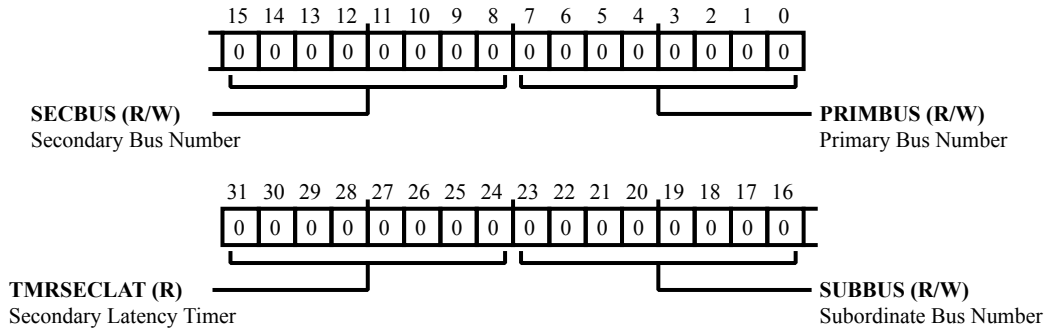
15 14 13 12 11 10 9 8 7 6 5 4 3 2 1 0

| 0 | 0 | 0 | 0 | 0 | 0 | 0 | 0 | 0 | 0 | 0 | 0 | 0 | 0 | 0 | 0 |
|---|---|---|---|---|---|---|---|---|---|---|---|---|---|---|---|

**SECBUS (R/W)**
Secondary Bus Number

**PRIMBUS (R/W)**
Primary Bus Number

31 30 29 28 27 26 25 24 23 22 21 20 19 18 17 16

| 0 | 0 | 0 | 0 | 0 | 0 | 0 | 0 | 0 | 0 | 0 | 0 | 0 | 0 | 0 | 0 |
|---|---|---|---|---|---|---|---|---|---|---|---|---|---|---|---|

**TMRSECLAT (R)**
Secondary Latency Timer

**SUBBUS (R/W)**
Subordinate Bus Number